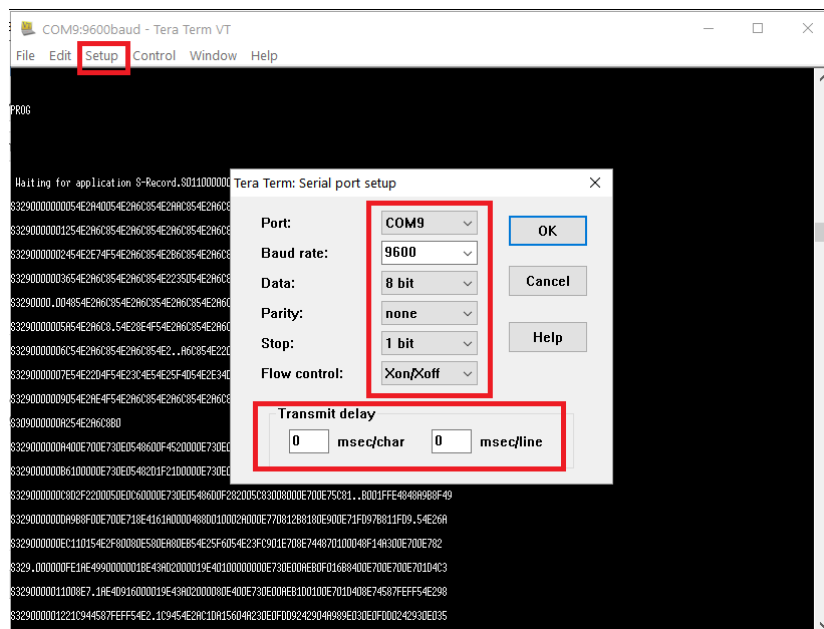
COM9:9600baud - Tera Term VT

File Edit Setup Control Window Help

PROG

Waiting for application S-Record.S011000000
S3290000000054E2A0D054E2A6C854E2AAC854E2A6C8
S32900000001254E2A6C854E2A6C854E2A6C854E2A6C8
S32900000002454E2E74F54E2A6C854E2B6C854E2A6C8
S3290000003654E2A6C854E2A6C854E2235D54E2A6C8
S3290000.004854E2A6C854E2A6C854E2A6C854E2A6C
S329000000005A54E2A6C8.54E28E4F54E2A6C854E2A6C
S329000000006C54E2A6C854E2A6C854E2..A6C854E22
S329000000007E54E22D4F54E23C4E54E25F4D54E2E34D
S3290000009054E2AE4F54E2A6C854E2A6C854E2A6C8
S3090000000A254E2A6C8B0
S329000000000A40DE700E730E0548600F4520000E730E0
S329000000000B6100000E730E0548201F21D0000E730E0
S329000000000C8D2F2200050E0C60000E730E05486D0F282005C83008000E700E75C81..B001FFE4848A9B8F49
S329000000000DA9B8F00E700E718E4161A0000488D10002A000E770812B818DE900E71FD97B811FD9.54E26A
S329000000000EC110154E2F80080E580EA80EB54E25F6054E23FC901E708E744870100048F14A300E700E782
S329.000000FE1AE4990000001BE43A02000019E40100000000E730E00AE80F016B8400E700E700E701D4C3
S3290000000110008E7.1AE4D916000019E43A02000080E400E730E00AEB100100E701D408E74587FEFF54E298
S3290000001221C944587FEFF54E2.1C9454E2AC1DA15604A230E0FD0924290 4A989E030E0FD0024293DE035

Tera Term: Serial port setup

Port: COM9
Baud rate: 9600
Data: 8 bit
Parity: none
Stop: 1 bit
Flow control: Xon/Xoff

OK
Cancel
Help

Transmit delay
0 msec/char 0 msec/line